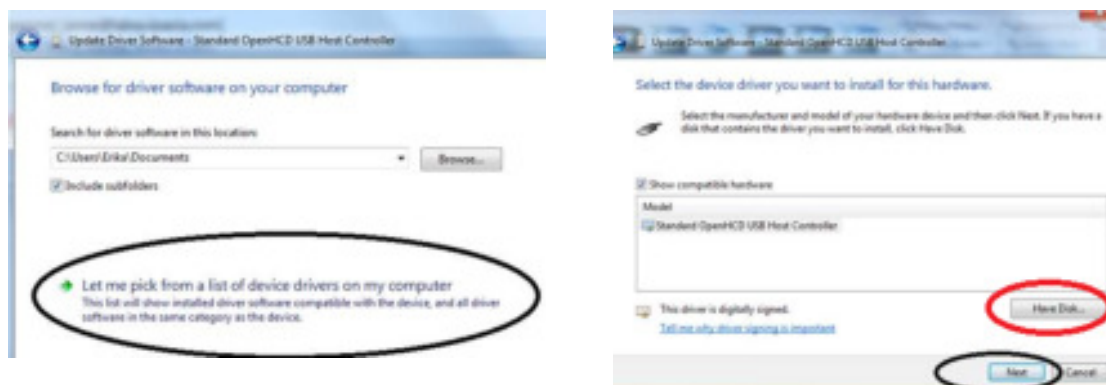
Update Driver Software - Standard OpenHCD USB Host Controller

Browse for driver software on your computer

Search for driver software in this location:

C:\Users\Erika\Documents

Browse...

Include subfolders

Let me pick from a list of device drivers on my computer

This list will show installed driver software compatible with the device, and all driver software in the same category as the device.

Update Driver Software - Standard OpenHCD USB Host Controller

Select the device driver you want to install for this hardware.

Select the manufacturer and model of your hardware device and then click Next. If you have a disk that contains the driver you want to install, click Have Disk.

Show compatible hardware

Model

Standard OpenHCD USB Host Controller

This driver is digitally signed.

Tell me why driver signing is important

Have Disk...

Next

Cancel